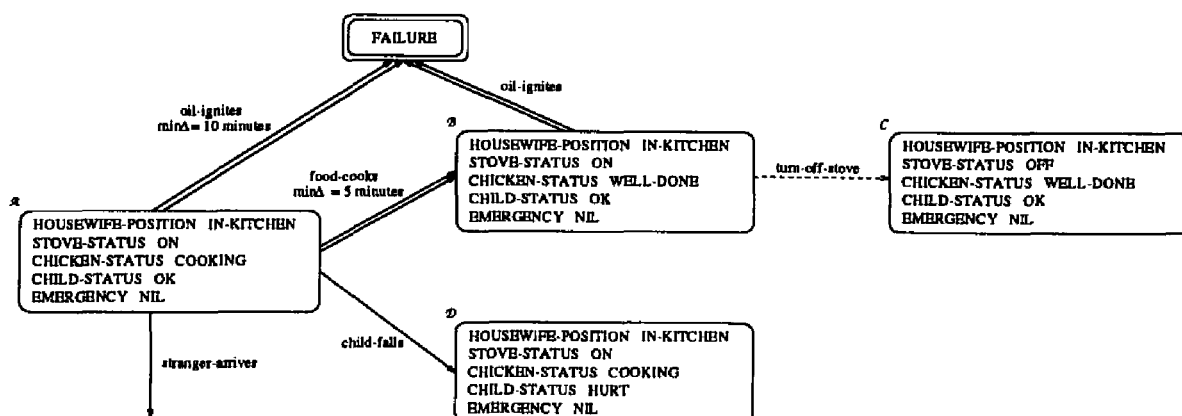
FAILURE

oil-ignites
min$\Delta$ = 10 minutes

oil-ignites

food-cooks
min$\Delta$ = 5 minutes

B
HOUSEWIFE-POSITION IN-KITCHEN
STOVE-STATUS ON
CHICKEN-STATUS WELL-DONE
CHILD-STATUS OK
EMERGENCY NIL

turn-off-stove

C
HOUSEWIFE-POSITION IN-KITCHEN
STOVE-STATUS OFF
CHICKEN-STATUS WELL-DONE
CHILD-STATUS OK
EMERGENCY NIL

A
HOUSEWIFE-POSITION IN-KITCHEN
STOVE-STATUS ON
CHICKEN-STATUS COOKING
CHILD-STATUS OK
EMERGENCY NIL

child-falls

D
HOUSEWIFE-POSITION IN-KITCHEN
STOVE-STATUS ON
CHICKEN-STATUS COOKING
CHILD-STATUS HURT
EMERGENCY NIL

stranger-arrives